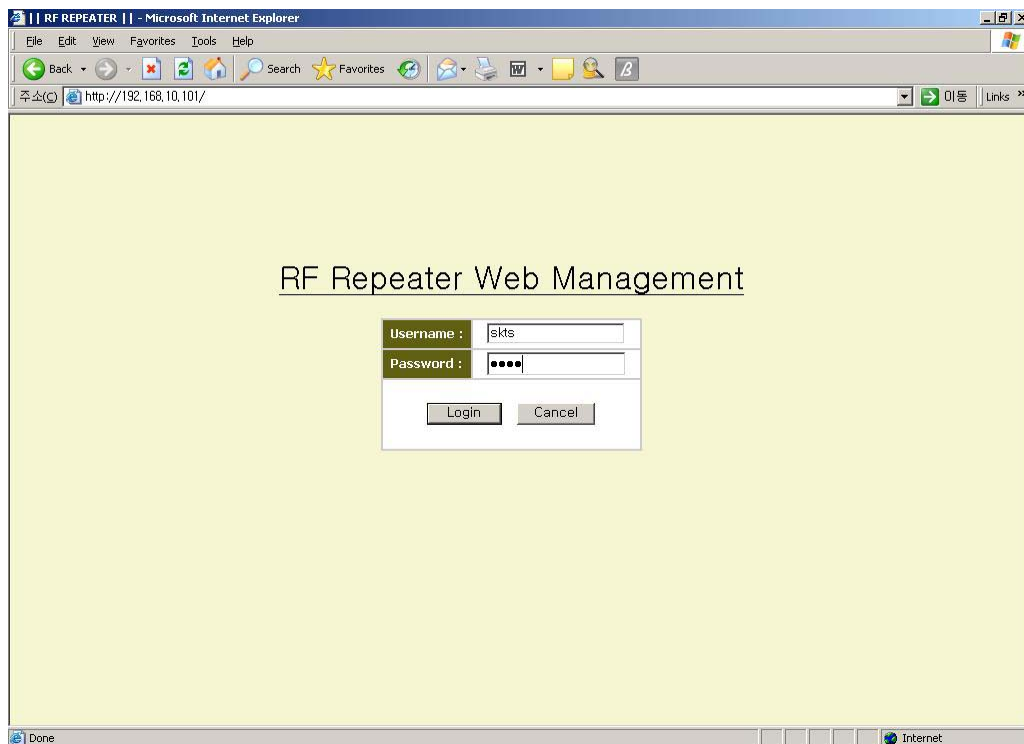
|| RF REPEATER || - Microsoft Internet Explorer

File Edit View Favorites Tools Help

Back Search Favorites

주소(D) http://192.168.10.101/ 이동 Links

RF Repeater Web Management

| Username : | skts |
|---|---|
| Password : | •••• |

Login Cancel

Done Internet